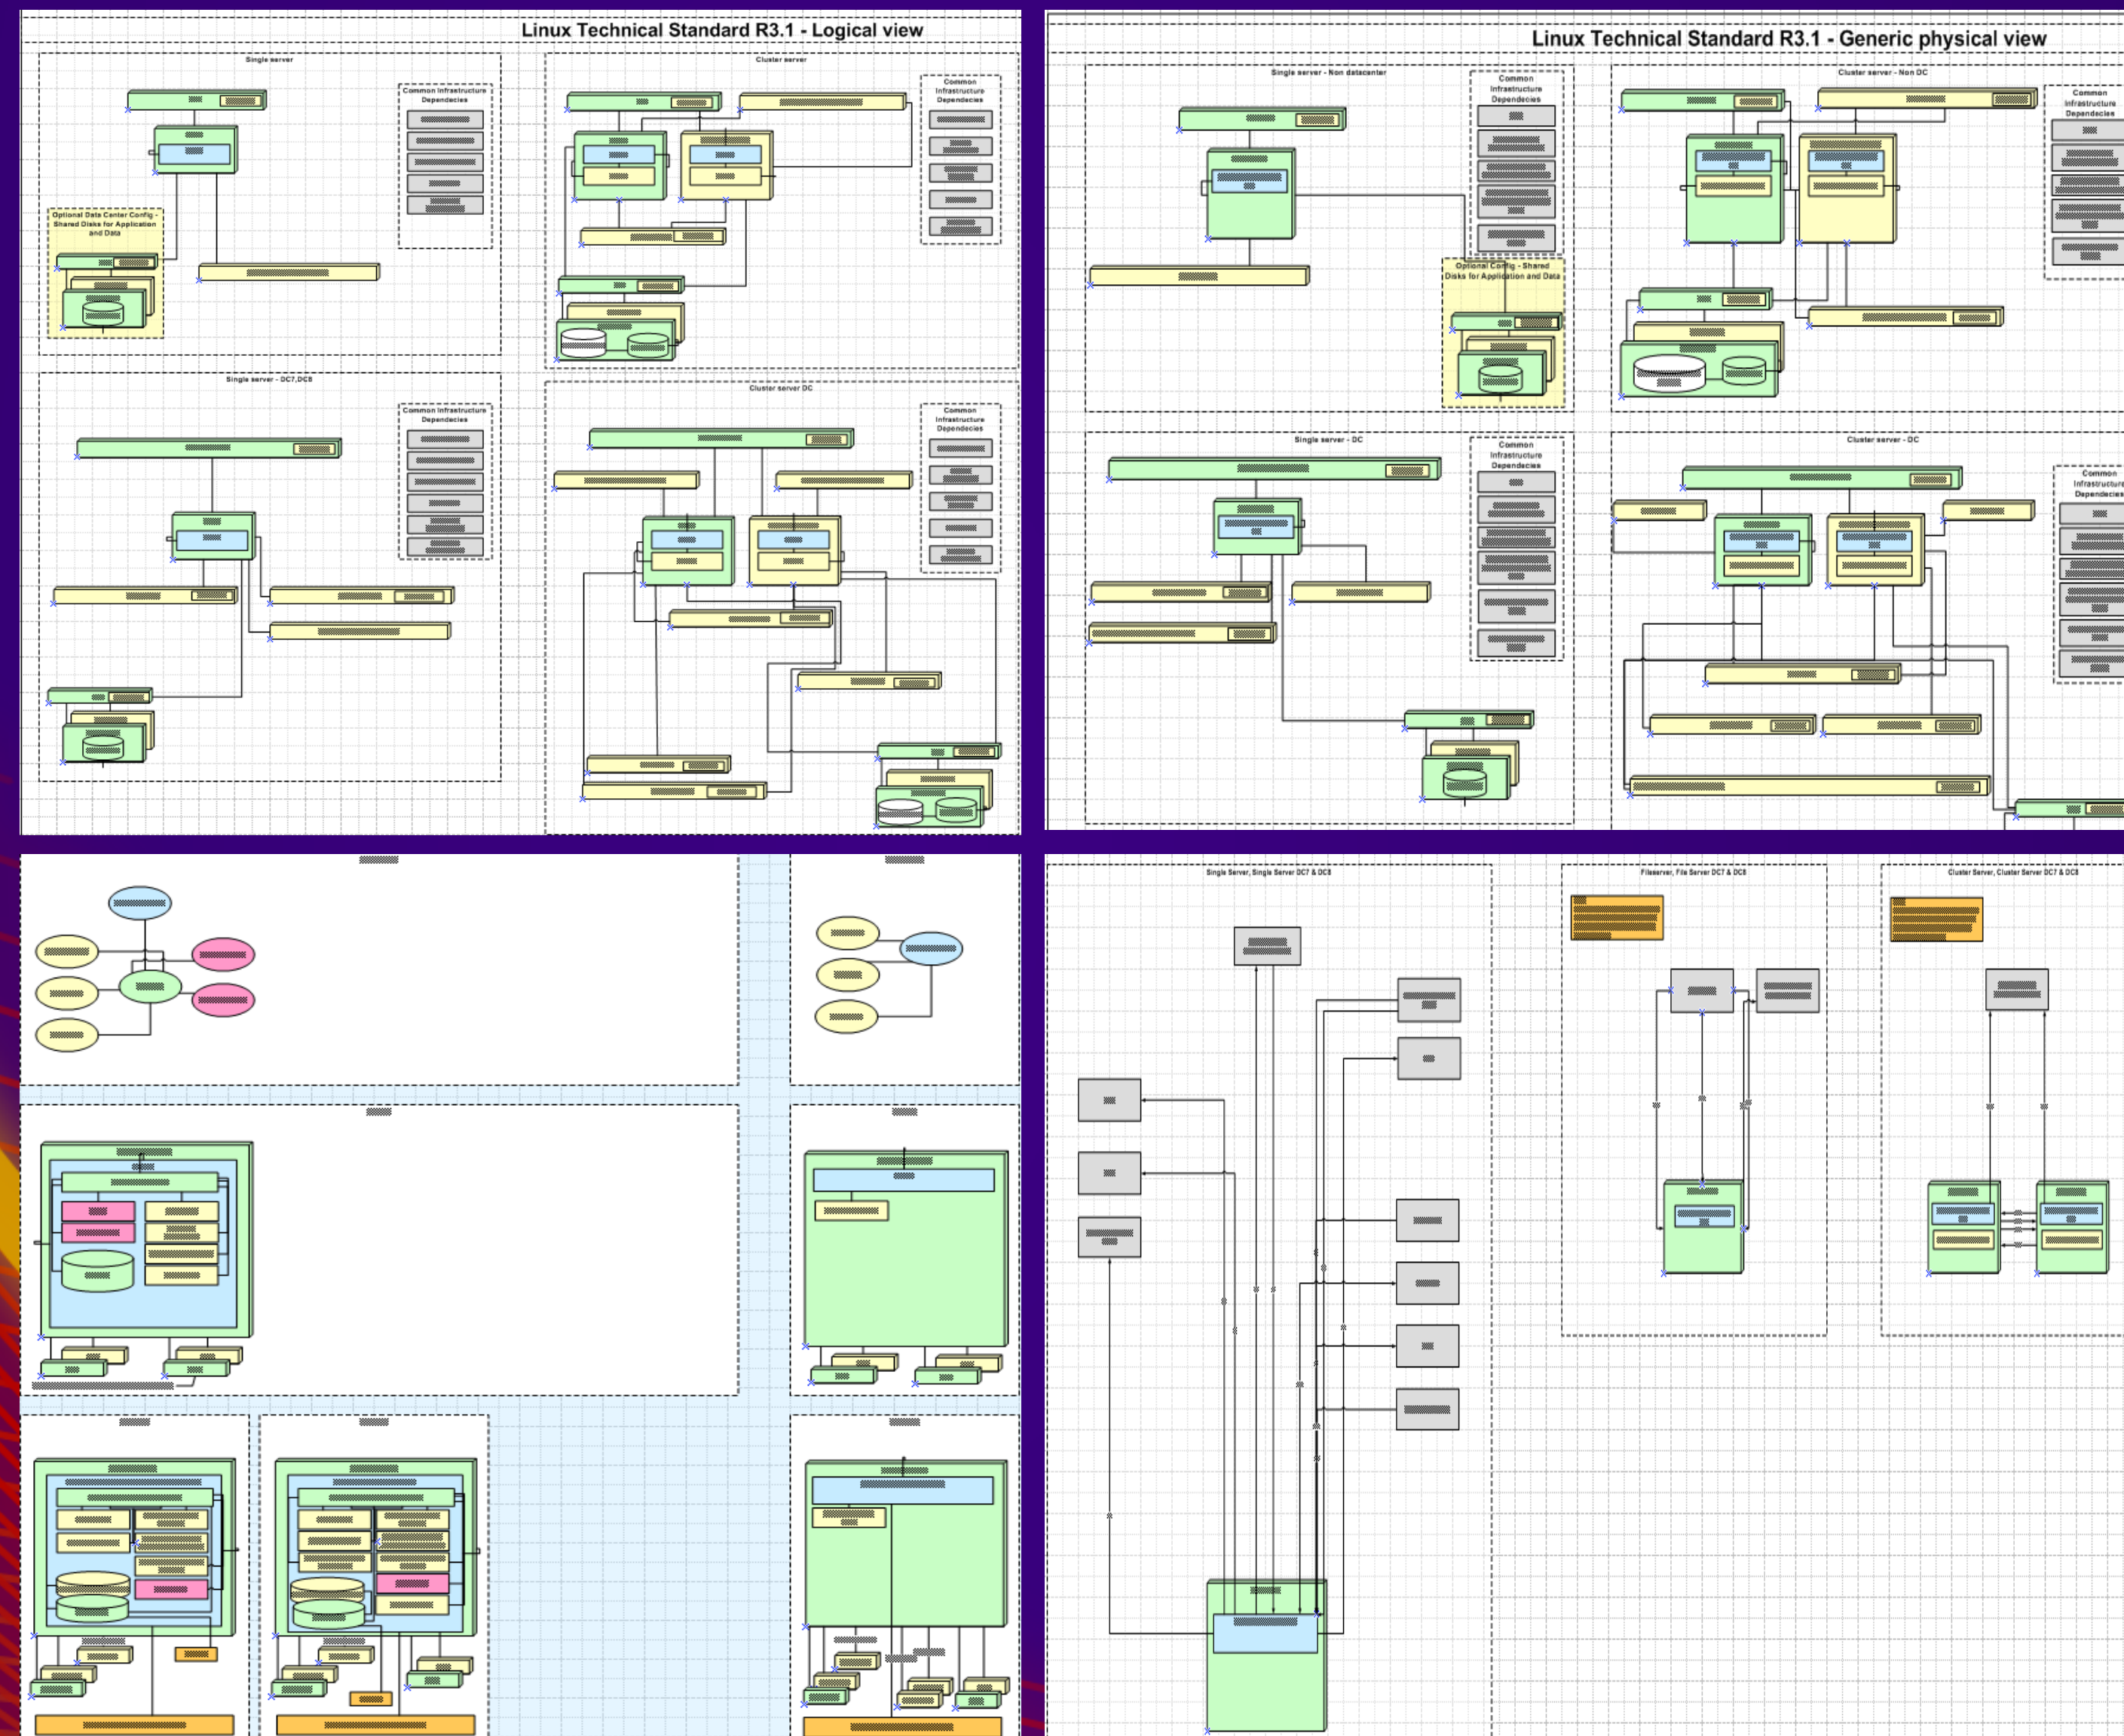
Linux Technical Standard R3.1 - Logical view

Single server

Common Infrastructure Dependecies

Optional Data Center Config - Shared Disks for Application and Data

Cluster server

Common Infrastructure Dependecies

Single server - DC7,DC8

Common Infrastructure Dependecies

Cluster server DC

Common Infrastructure Dependecies

Linux Technical Standard R3.1 - Generic physical view

Single server - Non datacenter

Common Infrastructure Dependecies

Optional Config - Shared Disks for Application and Data

Cluster server - Non DC

Common Infrastructure Dependecies

Single server - DC

Common Infrastructure Dependecies

Cluster server - DC

Common Infrastructure Dependecies

Single Server, Single Server DC7 & DC8

Fileserver, File Server DC7 & DC8

Cluster Server, Cluster Server DC7 & DC8